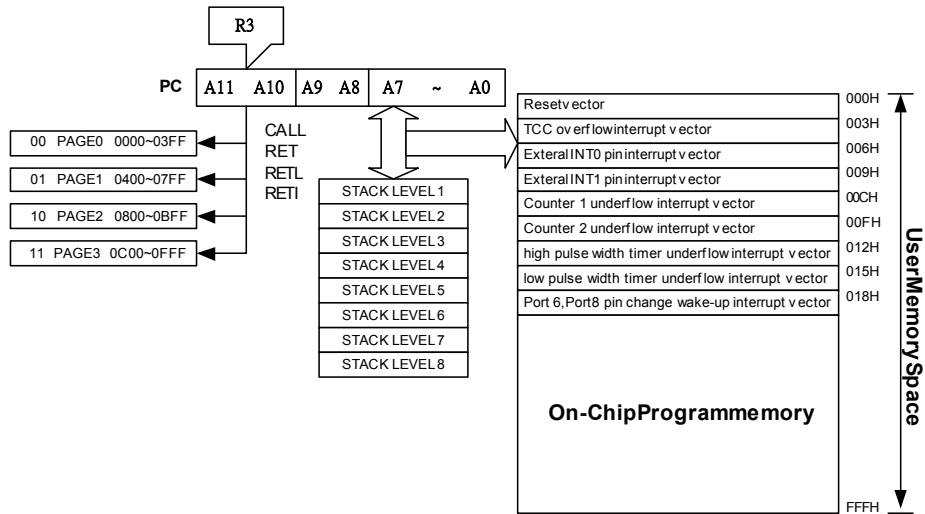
R3

PC A11 A10 A9 A8 A7 ~ A0

00 PAGE0 0000~03FF

01 PAGE1 0400~07FF

10 PAGE2 0800~0BFF

11 PAGE3 0C00~0FFF

CALL
RET
RETL
RETI

STACK LEVEL 1
STACK LEVEL 2
STACK LEVEL 3
STACK LEVEL 4
STACK LEVEL 5
STACK LEVEL 6
STACK LEVEL 7
STACK LEVEL 8

| | |
|---|---|
| Resetv ector | 000H |
| TCC ov erflowinterrupt v ector | 003H |
| Exteral INT0 pininterrupt v ector | 006H |
| Exteral INT1 pininterrupt v ector | 009H |
| Counter 1 underflow interrupt v ector | 00CH |
| Counter 2 underflow interrupt v ector | 00FH |
| high pulse width timer underflow interrupt v ector | 012H |
| low pulse width timer underflow interrupt v ector | 015H |
| Port 6,Port8 pin change wake-up interrupt v ector | 018H |
| On-ChipProgrammemory | |
| | FFFH |

UserMemorySpace